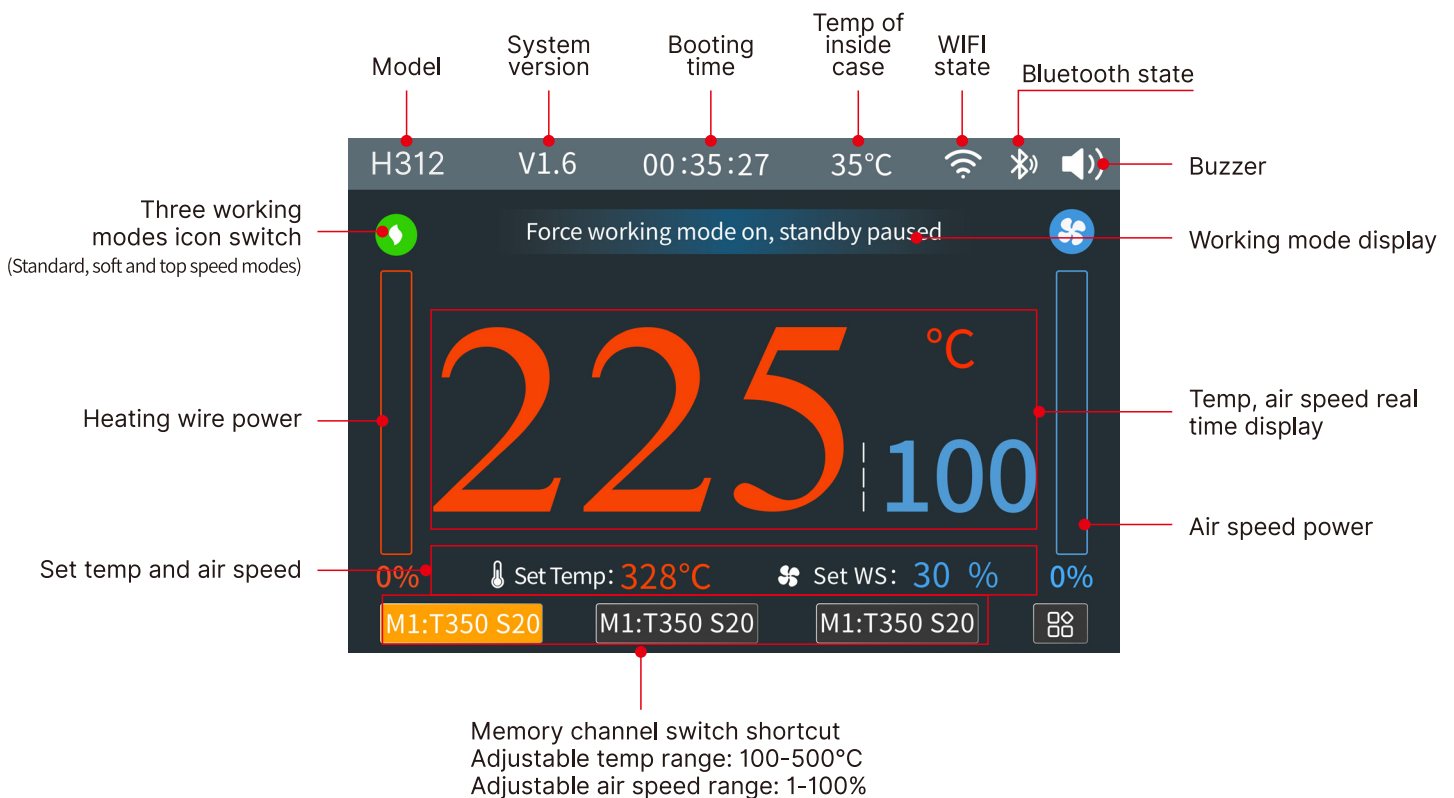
Model

System version

Booting time

Temp of inside case

WIFI state

Bluetooth state

H312 V1.6 00:35:27 35°C

Buzzer

Three working modes icon switch
(Standard, soft and top speed modes)

Force working mode on, standby paused

Working mode display

Heating wire power

225 °C

100

Temp, air speed real time display

Air speed power

Set temp and air speed

0% Set Temp: 328°C Set WS: 30 % 0%

M1:T350 S20 M1:T350 S20 M1:T350 S20

Memory channel switch shortcut
Adjustable temp range: 100-500°C
Adjustable air speed range: 1-100%